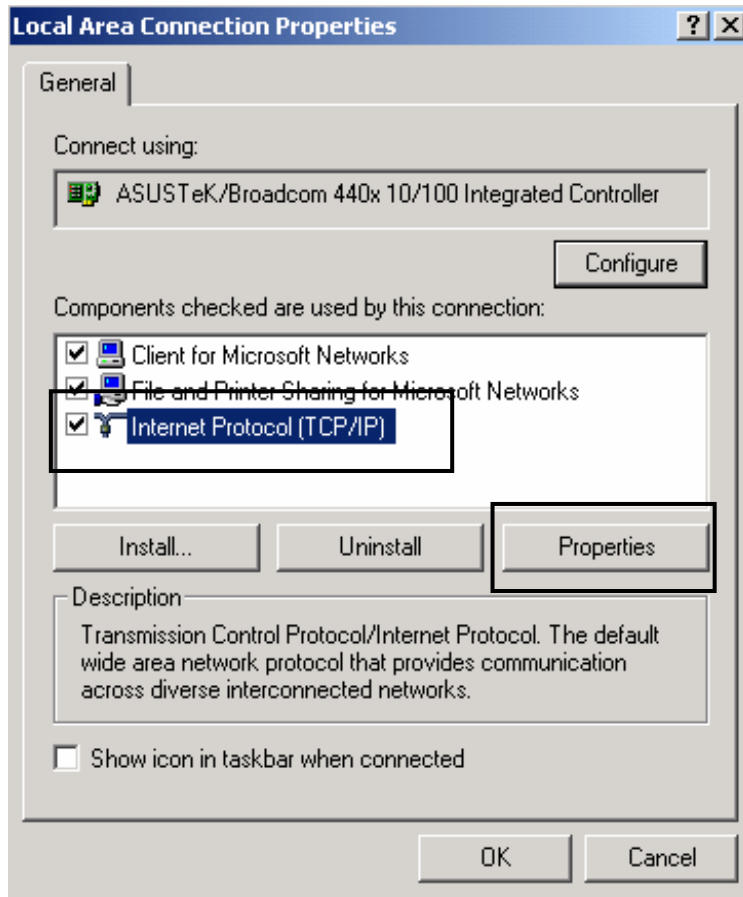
Local Area Connection Properties

? X

General

Connect using:

ASUSTeK/Broadcom 440x 10/100 Integrated Controller

Configure

Components checked are used by this connection:

Client for Microsoft Networks

File and Printer Sharing for Microsoft Networks

Internet Protocol (TCP/IP)

Install...

Uninstall

Properties

Description

Transmission Control Protocol/Internet Protocol. The default wide area network protocol that provides communication across diverse interconnected networks.

Show icon in taskbar when connected

OK

Cancel